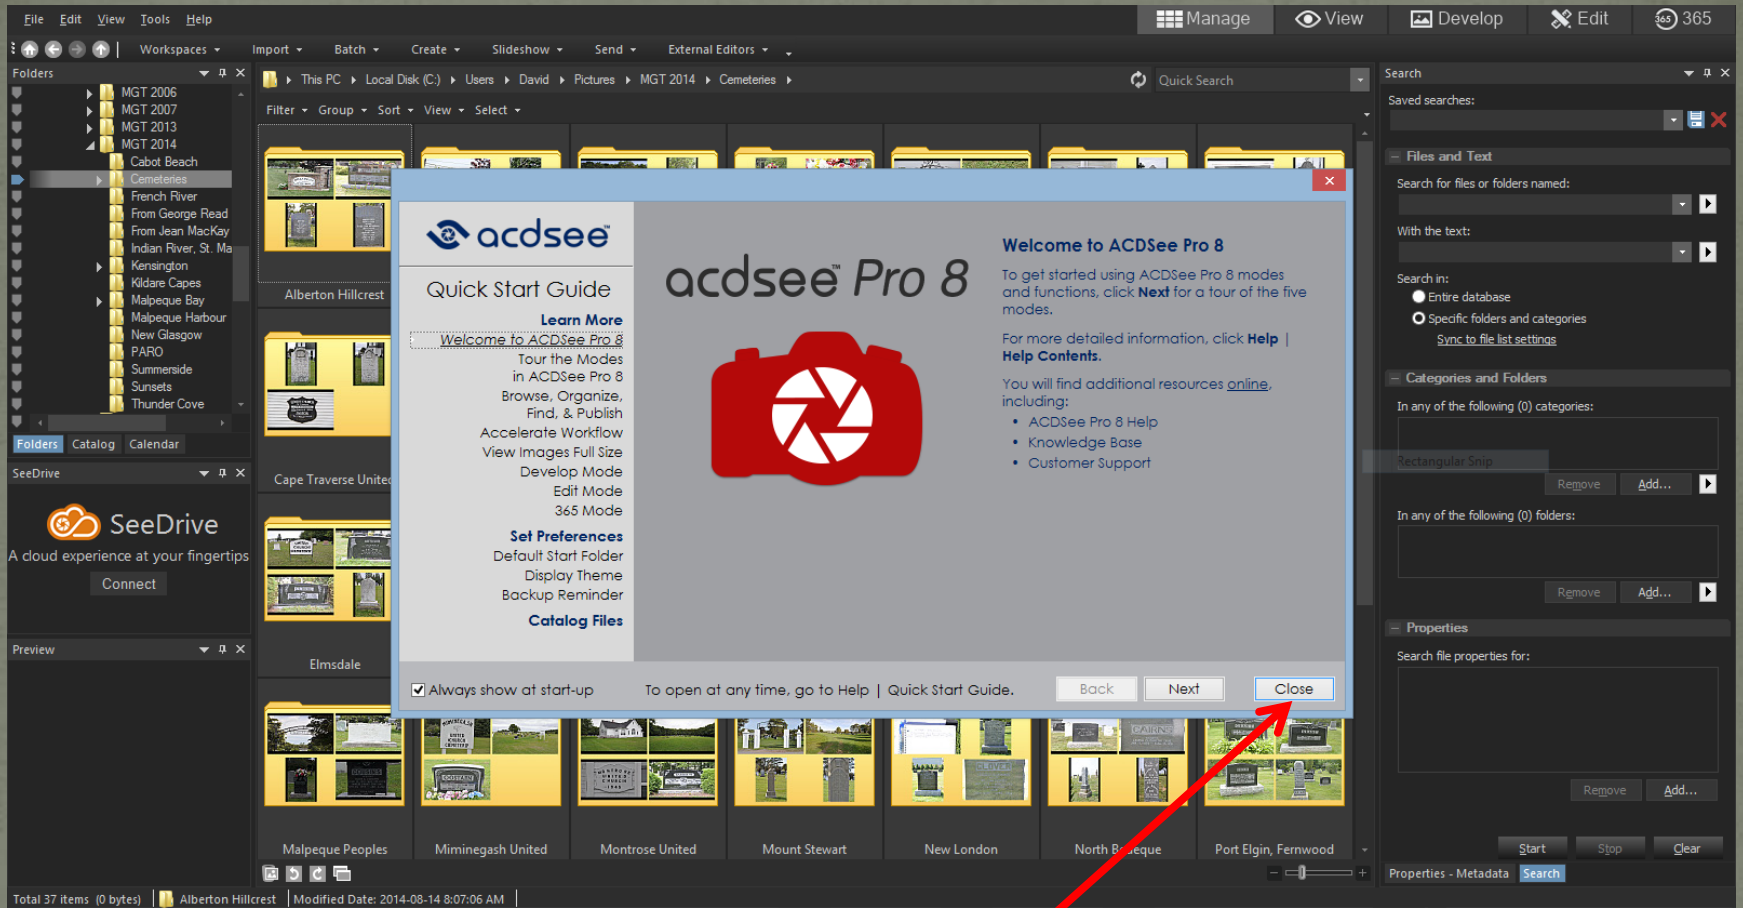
File Edit View Tools Help

Manage View Develop Edit 365

Workspaces Import Batch Create Slideshow Send External Editors

Folders

MGT 2006
MGT 2007
MGT 2013
MGT 2014
Cabot Beach
Cemeteries
French River
From George Read
From Jean MacKay
Indian River, St. Ma
Kensington
Kildare Capes
Malpeque Bay
Malpeque Harbour
New Glasgow
PARO
Summerside
Sunsets
Thunder Cove

Folders Catalog Calendar

SeeDrive

SeeDrive
A cloud experience at your fingertips
Connect

Preview

This PC Local Disk (C:) Users David Pictures MGT 2014 Cemeteries

Quick Search

Filter Group Sort View Select

Alberton Hillcrest

Cape Traverse United

Elmsdale

Malpeque Peoples Miminegash United Montrose United Mount Stewart New London North Bedeque Port Elgin, Fernwood

acdsee

Quick Start Guide

Learn More
Welcome to ACDSee Pro 8
Tour the Modes in ACDSee Pro 8
Browse, Organize, Find, & Publish
Accelerate Workflow
View Images Full Size
Develop Mode
Edit Mode
365 Mode

Set Preferences
Default Start Folder
Display Theme
Backup Reminder

Catalog Files

acdsee Pro 8

Welcome to ACDSee Pro 8

To get started using ACDSee Pro 8 modes and functions, click Next for a tour of the five modes.

For more detailed information, click Help | Help Contents.

You will find additional resources online, including:
• ACDSee Pro 8 Help
• Knowledge Base
• Customer Support

Always show at start-up To open at any time, go to Help | Quick Start Guide. Back Next Close

Search

Saved searches:

Files and Text
Search for files or folders named:
With the text:
Search in:
Entire database
Specific folders and categories
Sync to file list settings

Categories and Folders
In any of the following (0) categories:
Rectangular Snip
Remove Add...
In any of the following (0) folders:
Remove Add...

Properties
Search file properties for:
Remove Add...

Start Stop Clear

Properties - Metadata Search

Total 37 items (0 bytes) Alberton Hillcrest Modified Date: 2014-08-14 8:07:06 AM